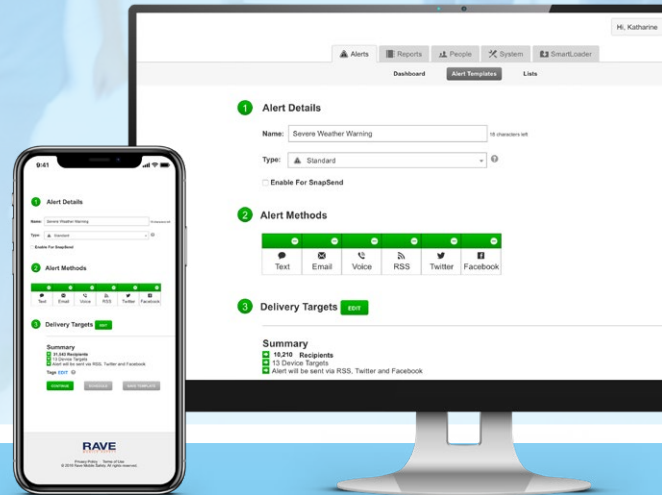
Hi, Katharine

Alerts | Reports | People | System | SmartLoader

Dashboard | Alert Templates | Lists

1 Alert Details

Name: Severe Weather Warning 18 characters left

Type: Standard

Enable For SnapSend

2 Alert Methods

| Text | Email | Voice | RSS | Twitter | Facebook |
|---|---|---|---|---|---|

3 Delivery Targets EDIT

Summary
10,210 Recipients
13 Device Targets
Alert will be sent via RSS, Twitter and Facebook

9:41

1 Alert Details

Name: Severe Weather Warning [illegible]

Type: Standard

Enable For SnapSend

2 Alert Methods

| Text | Email | Voice | RSS | Twitter | Facebook |
|---|---|---|---|---|---|

3 Delivery Targets EDIT

Summary
21,043 Recipients
13 Device Targets
Alert will be sent via RSS, Twitter and Facebook

Tags EDIT

CONTINUE | SCHEDULE | SAVE TEMPLATE

RAVE

Privacy Policy Terms of Use
© 2018 Rave Mobile Safety. All rights reserved.